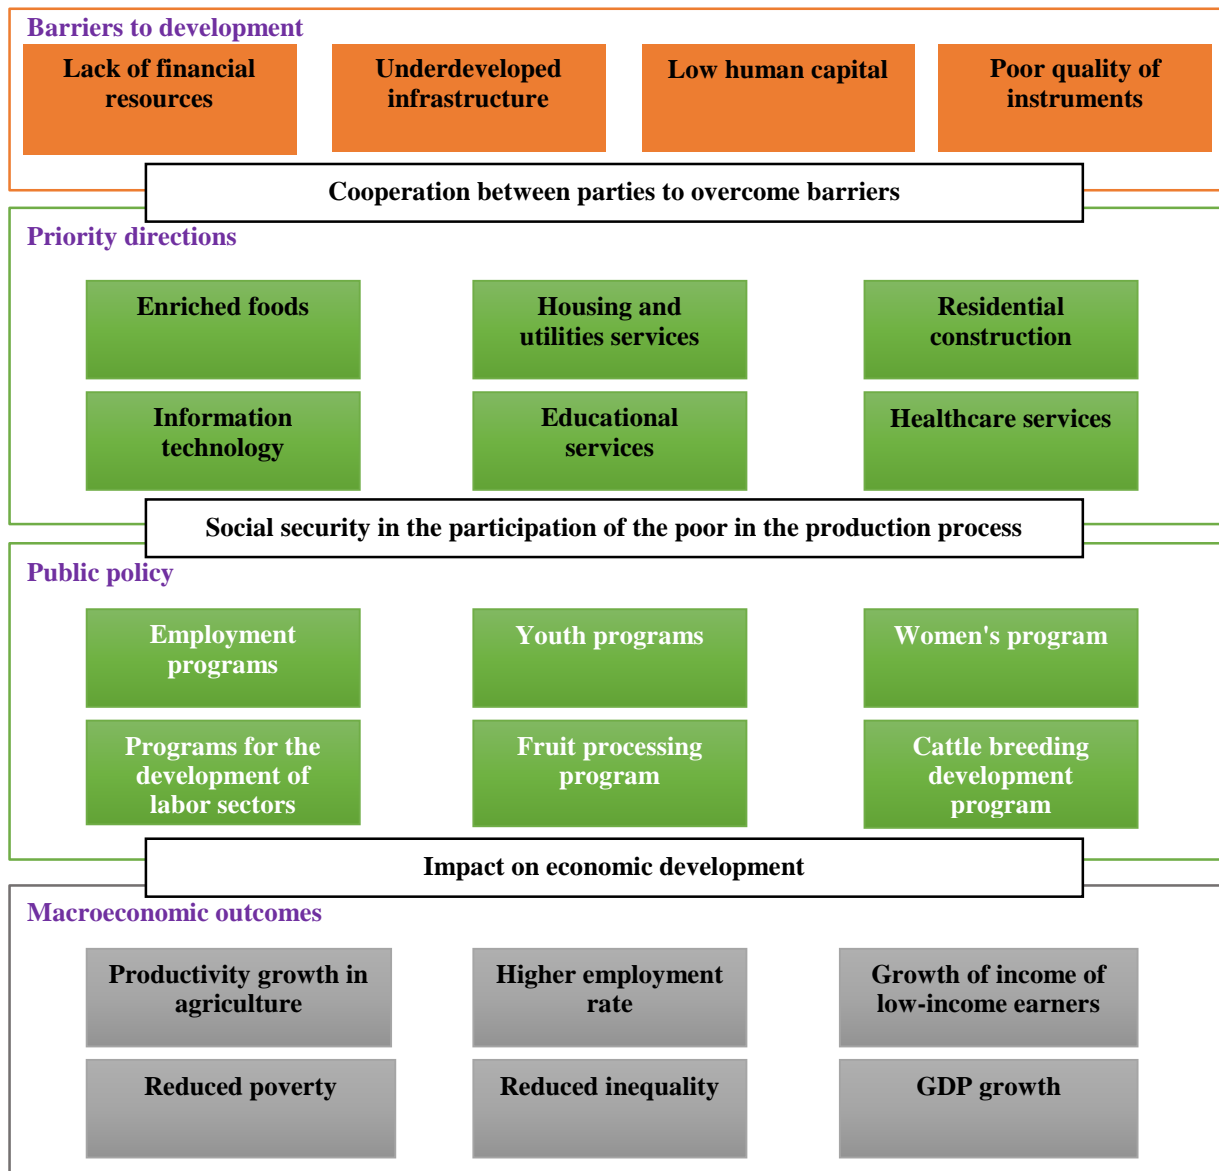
Barriers to development

Lack of financial resources

Underdeveloped infrastructure

Low human capital

Poor quality of instruments

Cooperation between parties to overcome barriers

Priority directions

Enriched foods

Housing and utilities services

Residential construction

Information technology

Educational services

Healthcare services

Social security in the participation of the poor in the production process

Public policy

Employment programs

Youth programs

Women's program

Programs for the development of labor sectors

Fruit processing program

Cattle breeding development program

Impact on economic development

Macroeconomic outcomes

Productivity growth in agriculture

Higher employment rate

Growth of income of low-income earners

Reduced poverty

Reduced inequality

GDP growth